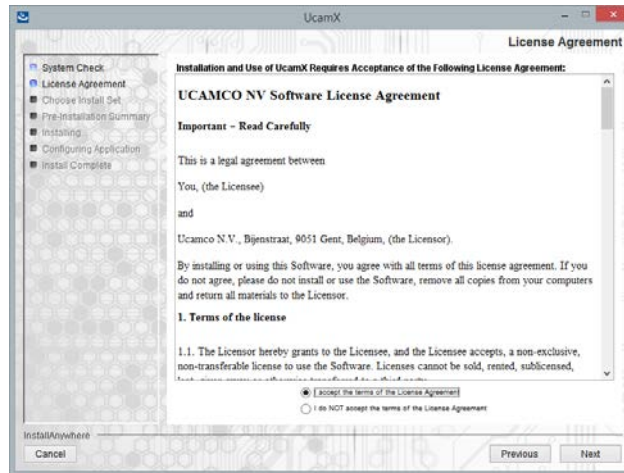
UcamX

License Agreement

System Check
License Agreement
Choose Install Set
Pre-Installation Summary
Installing
Configuring Application
Install Complete

Installation and Use of UcamX Requires Acceptance of the Following License Agreement:

UCAMCO NV Software License Agreement

Important – Read Carefully

This is a legal agreement between

You, (the Licensee)

and

Ucamco N.V., Bijenstraat, 9051 Gent, Belgium, (the Licensor).

By installing or using this Software, you agree with all terms of this license agreement. If you do not agree, please do not install or use the Software, remove all copies from your computers and return all materials to the Licensor.

1. Terms of the license

1.1. The Licensor hereby grants to the Licensee, and the Licensee accepts, a non-exclusive, non-transferable license to use the Software. Licenses cannot be sold, rented, sublicensed, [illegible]

I accept the terms of the License Agreement

I do NOT accept the terms of the License Agreement

InstallAnywhere

Cancel

Previous

Next